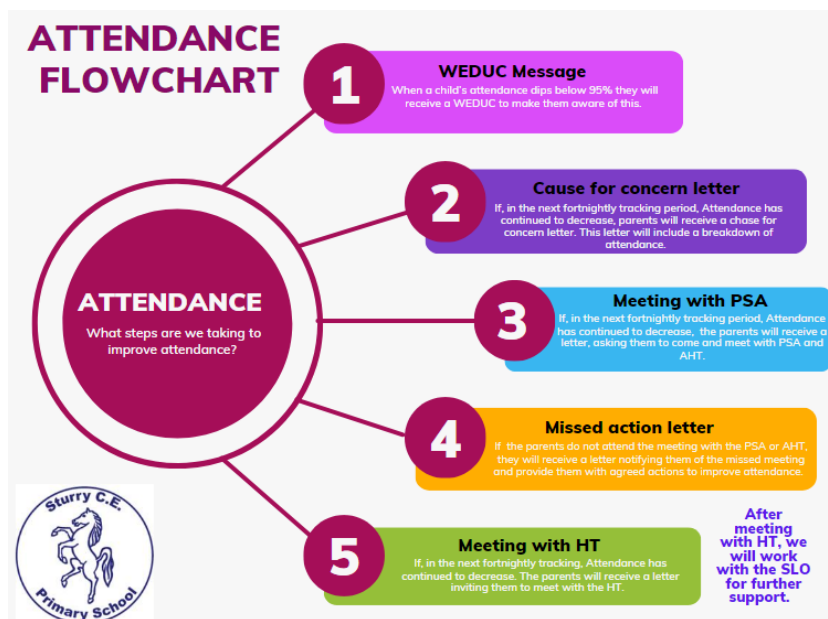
ATTENDANCE FLOWCHART

ATTENDANCE

What steps are we taking to improve attendance?

1

WEDUC Message

When a child's attendance dips below 95% they will receive a WEDUC to make them aware of this.

2

Cause for concern letter

If, in the next fortnightly tracking period, Attendance has continued to decrease, parents will receive a chase for concern letter. This letter will include a breakdown of attendance.

3

Meeting with PSA

If, in the next fortnightly tracking period, Attendance has continued to decrease, the parents will receive a letter, asking them to come and meet with PSA and AHT.

4

Missed action letter

If the parents do not attend the meeting with the PSA or AHT, they will receive a letter notifying them of the missed meeting and provide them with agreed actions to improve attendance.

5

Meeting with HT

If, in the next fortnightly tracking, Attendance has continued to decrease. The parents will receive a letter inviting them to meet with the HT.

After meeting with HT, we will work with the SLO for further support.

Sturry C.E. Primary School